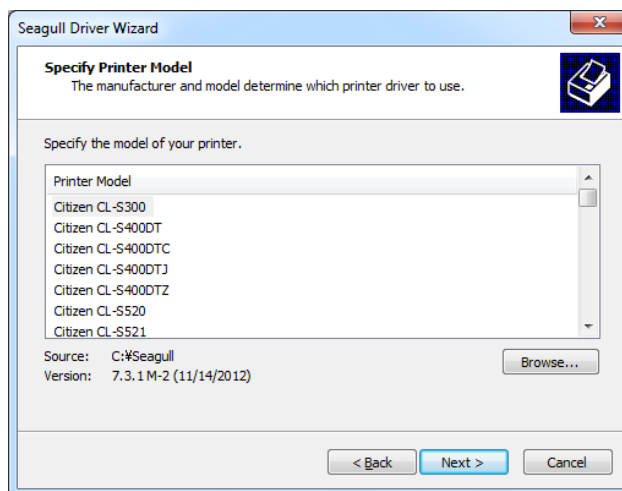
Seagull Driver Wizard

Specify Printer Model
The manufacturer and model determine which printer driver to use.

Specify the model of your printer.

Printer Model
Citizen CL-S300
Citizen CL-S400DT
Citizen CL-S400DTC
Citizen CL-S400DTJ
Citizen CL-S400DTZ
Citizen CL-S520
Citizen CL-S521

Source: C:¥Seagull
Version: 7.3.1 M-2 (11/14/2012)

Browse...

< Back
Next >
Cancel